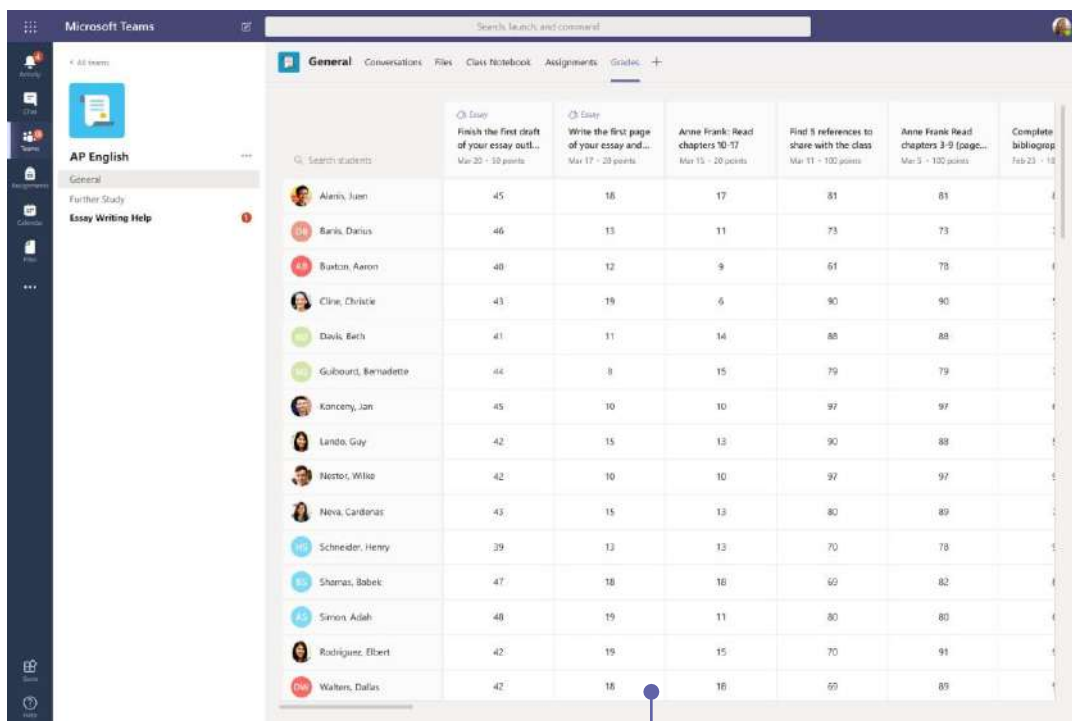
Microsoft Teams

Search launch and command

Activity
Chat
Teams
Assignments
Calendar
Files
...
Store
Help

< All teams

AP English ...

General
Further Study
Essay Writing Help

General Conversations Files Class Notebook Assignments Grades +

| Search students | Essay Finish the first draft of your essay outl... Mar 20 · 50 points | Essay Write the first page of your essay and... Mar 17 · 20 points | Anne Frank: Read chapters 10-17 Mar 15 · 20 points | Find 5 references to share with the class Mar 11 · 100 points | Anne Frank Read chapters 3-9 (page... Mar 5 · 100 points | Complete bibliograp Feb 23 · 1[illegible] |
|---|---|---|---|---|---|---|
| Alanis, Juan | 45 | 18 | 17 | 81 | 81 | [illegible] |
| DB Banis, Darius | 46 | 13 | 11 | 73 | 73 | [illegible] |
| AB Buxton, Aaron | 48 | 12 | 9 | 61 | 78 | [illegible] |
| Cline, Christie | 43 | 19 | 6 | 90 | 90 | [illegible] |
| Davis, Beth | 41 | 11 | 14 | 88 | 88 | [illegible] |
| Guibourd, Bernadette | 44 | 8 | 15 | 79 | 79 | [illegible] |
| Konceny, Jan | 45 | 10 | 10 | 97 | 97 | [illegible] |
| Lando, Guy | 42 | 15 | 13 | 90 | 88 | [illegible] |
| Nestor, Wilke | 42 | 10 | 10 | 97 | 97 | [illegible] |
| Neva, Cardenas | 43 | 15 | 13 | 80 | 89 | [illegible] |
| HS Schneider, Henry | 39 | 13 | 13 | 70 | 78 | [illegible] |
| BS Shamas, Babek | 47 | 18 | 18 | 60 | 82 | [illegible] |
| AS Simon, Adah | 48 | 19 | 11 | 80 | 80 | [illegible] |
| Rodriguez, Elbert | 42 | 19 | 15 | 70 | 91 | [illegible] |
| DW Walters, Dallas | 42 | 18 | 18 | 69 | 89 | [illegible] |